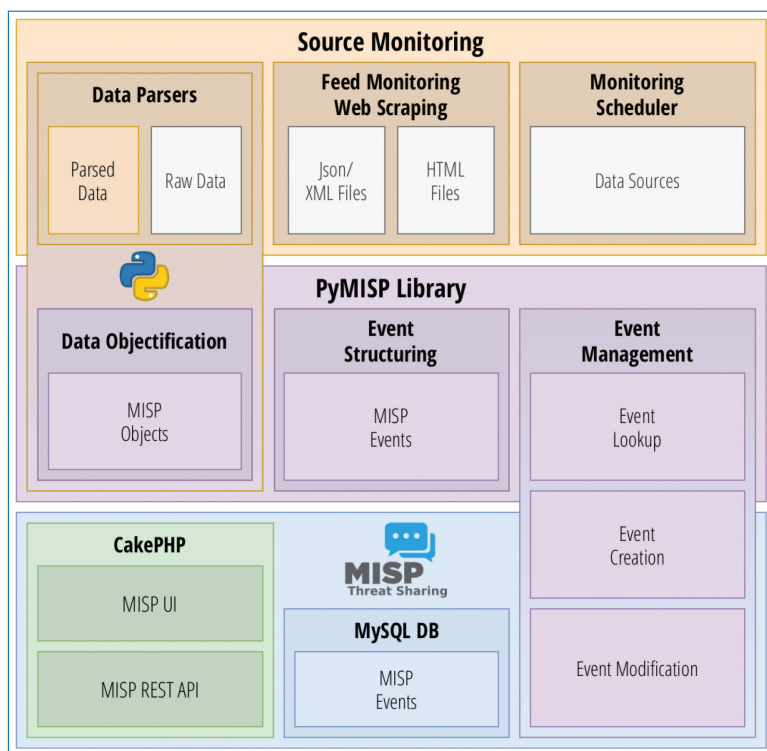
Source Monitoring

Data Parsers

Parsed Data

Raw Data

Feed Monitoring Web Scraping

Json/ XML Files

HTML Files

Monitoring Scheduler

Data Sources

PyMISP Library

Data Objectification

MISP Objects

Event Structuring

MISP Events

Event Management

Event Lookup

Event Creation

Event Modification

CakePHP

MISP UI

MISP REST API

MISP Threat Sharing

MySQL DB

MISP Events